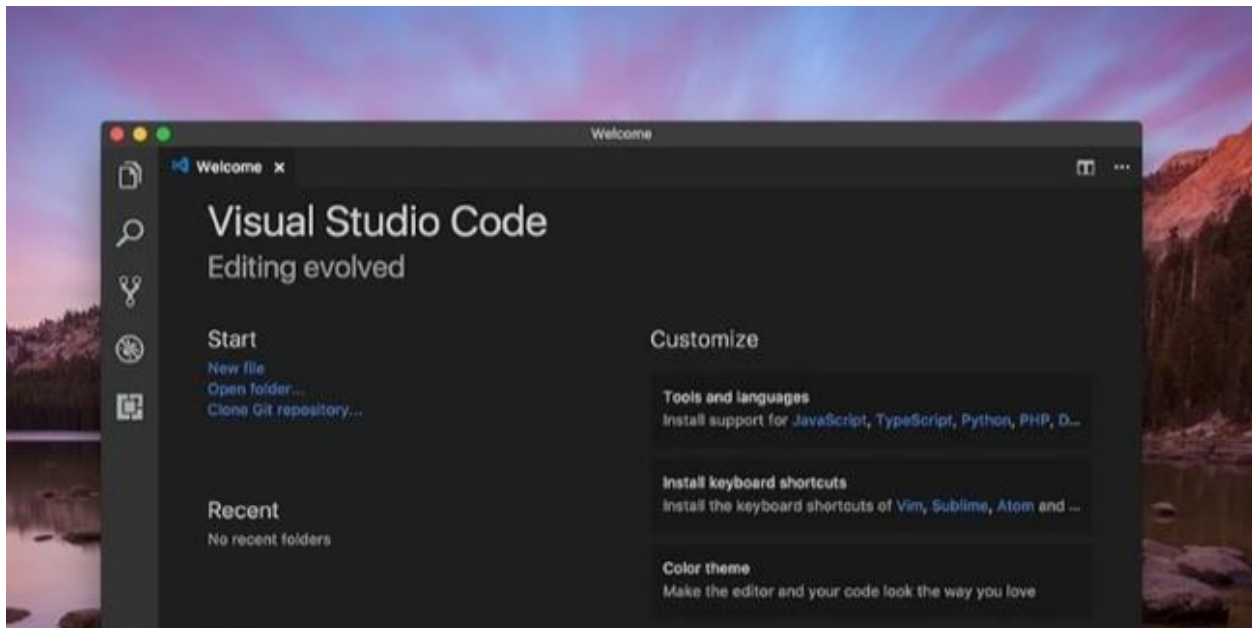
Welcome

Welcome ×

Visual Studio Code
Editing evolved

Start
New file
Open folder...
Clone Git repository...

Recent
No recent folders

Customize

Tools and languages
Install support for JavaScript, TypeScript, Python, PHP, D...

Install keyboard shortcuts
Install the keyboard shortcuts of Vim, Sublime, Atom and ...

Color theme
Make the editor and your code look the way you love